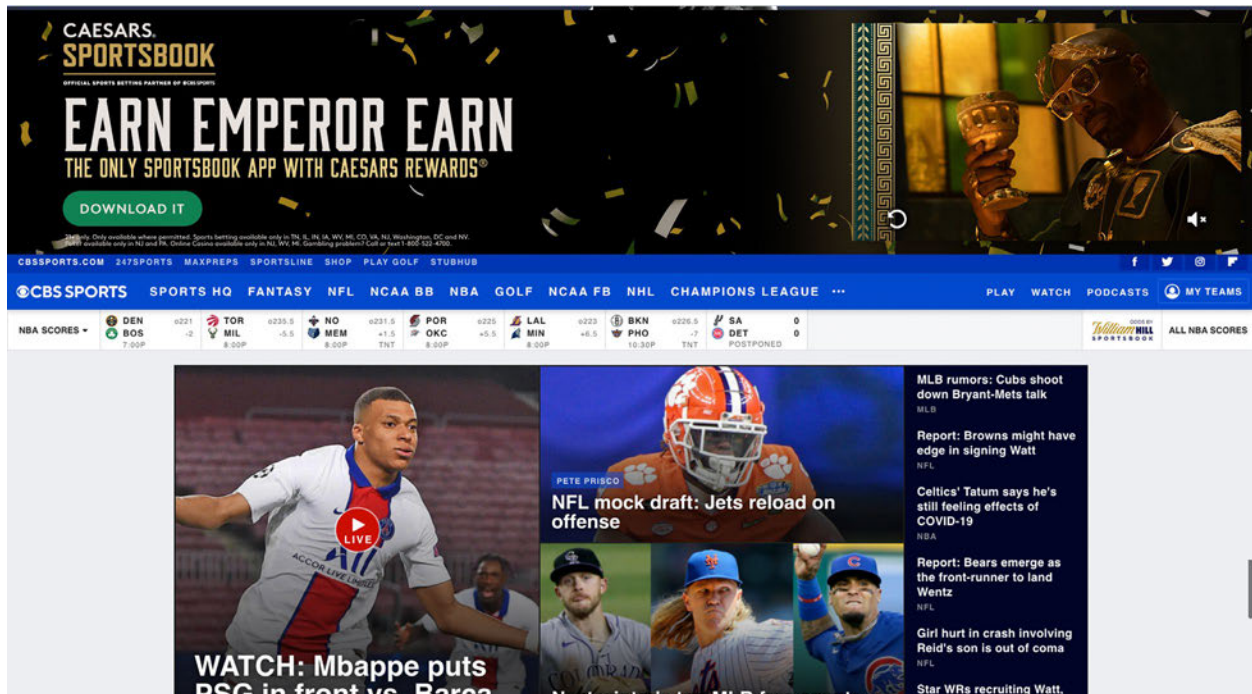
CAESARS.
SPORTSBOOK
OFFICIAL SPORTS BETTING PARTNER OF CBS SPORTS

EARN EMPEROR EARN
THE ONLY SPORTSBOOK APP WITH CAESARS REWARDS®

DOWNLOAD IT

21+ only. Only available where permitted. Sports betting available only in TN, IL, IN, IA, WV, MI, CO, VA, NJ, Washington, DC and NV. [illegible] available only in NJ and PA. Online Casino available only in NJ, WV, MI. Gambling problem? Call or text 1-800-522-4700.

CBSSPORTS.COM 247SPORTS MAXPREPS SPORTSLINE SHOP PLAY GOLF STUBHUB

CBS SPORTS SPORTS HQ FANTASY NFL NCAA BB NBA GOLF NCAA FB NHL CHAMPIONS LEAGUE ··· PLAY WATCH PODCASTS MY TEAMS

NBA SCORES

| DEN | o221 | TOR | o235.5 | NO | o231.5 | POR | o225 | LAL | o223 | BKN | o226.5 | SA | 0 |
|---|---|---|---|---|---|---|---|---|---|---|---|---|---|
| BOS | -2 | MIL | -5.5 | MEM | +1.5 | OKC | +5.5 | MIN | +6.5 | PHO | -7 | DET | 0 |
| 7:00P | | 8:00P | | 8:00P | TNT | 8:00P | | 8:00P | | 10:30P | TNT | POSTPONED | |

ODDS BY William Hill SPORTSBOOK
ALL NBA SCORES

LIVE
WATCH: Mbappe puts PSG in front vs. Barca

PETE PRISCO
NFL mock draft: Jets reload on offense

MLB rumors: Cubs shoot down Bryant-Mets talk
MLB

Report: Browns might have edge in signing Watt
NFL

Celtics' Tatum says he's still feeling effects of COVID-19
NBA

Report: Bears emerge as the front-runner to land Wentz
NFL

Girl hurt in crash involving Reid's son is out of coma
NFL

Star WRs recruiting Watt,